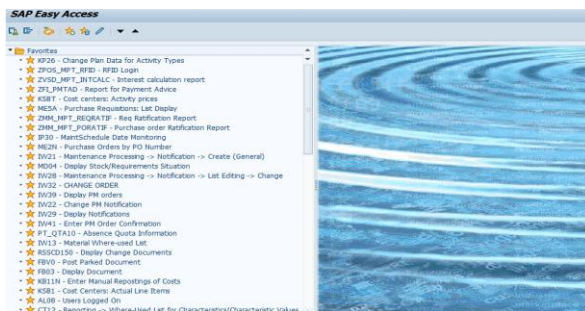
SAP Easy Access

Favorites
KP26 - Change Plan Data for Activity Types
ZPOS_MPT_RFID - RFID Login
ZVSD_MPT_INTCALC - Interest calculation report
ZFI_PMTAD - Report for Payment Advice
KSBT - Cost centers: Activity prices
ME5A - Purchase Requisitions: List Display
ZMM_MPT_REQRATIF - Req Ratification Report
ZMM_MPT_PORATIF - Purchase order Ratification Report
IP30 - MaintSchedule Date Monitoring
ME2N - Purchase Orders by PO Number
IW21 - Maintenance Processing -> Notification -> Create (General)
MD04 - Display Stock/Requirements Situation
IW28 - Maintenance Processing -> Notification -> List Editing -> Change
IW32 - CHANGE ORDER
IW39 - Display PM orders
IW22 - Change PM Notification
IW29 - Display Notifications
IW41 - Enter PM Order Confirmation
PT_QTA10 - Absence Quota Information
IW13 - Material Where-used List
RSSCD150 - Display Change Documents
FBV0 - Post Parked Document
FB03 - Display Document
KB11N - Enter Manual Repostings of Costs
KSB1 - Cost Centers: Actual Line Items
AL08 - Users Logged On
CT12 - Reporting -> Where-Used List for Characteristics/Characteristic Values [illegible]